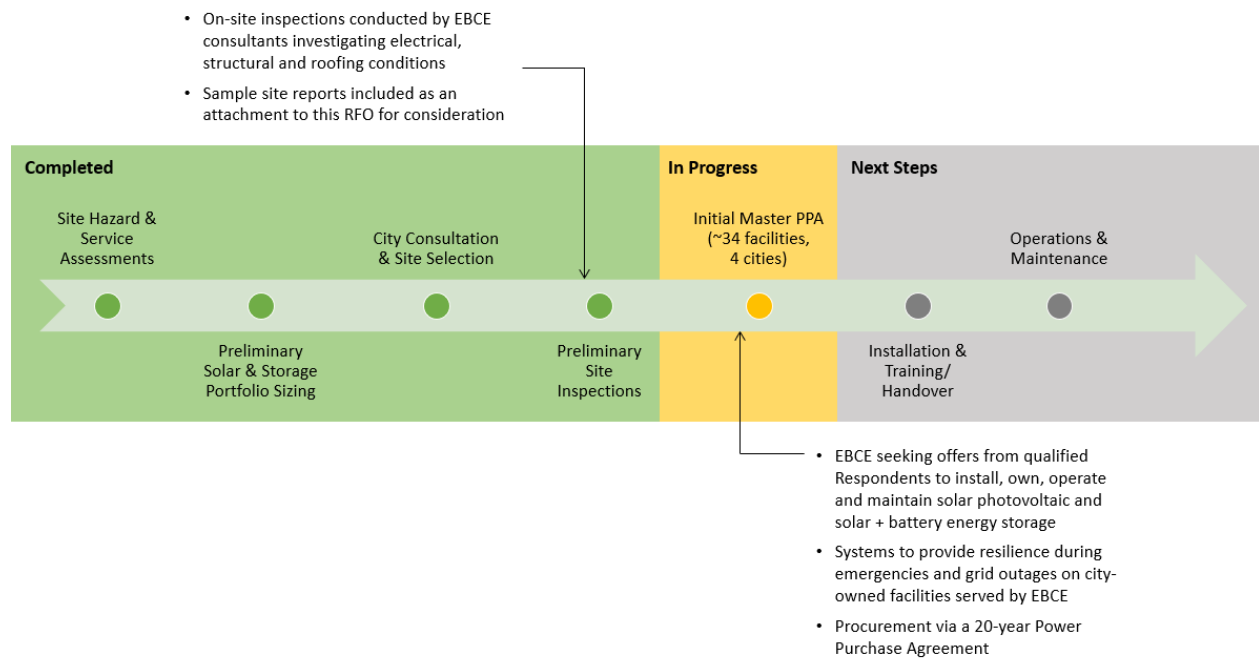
• On-site inspections conducted by EBCE consultants investigating electrical, structural and roofing conditions

• Sample site reports included as an attachment to this RFO for consideration

Completed

In Progress

Next Steps

Site Hazard & Service Assessments

City Consultation & Site Selection

Initial Master PPA (~34 facilities, 4 cities)

Operations & Maintenance

Preliminary Solar & Storage Portfolio Sizing

Preliminary Site Inspections

Installation & Training/ Handover

• EBCE seeking offers from qualified Respondents to install, own, operate and maintain solar photovoltaic and solar + battery energy storage

• Systems to provide resilience during emergencies and grid outages on city-owned facilities served by EBCE

• Procurement via a 20-year Power Purchase Agreement